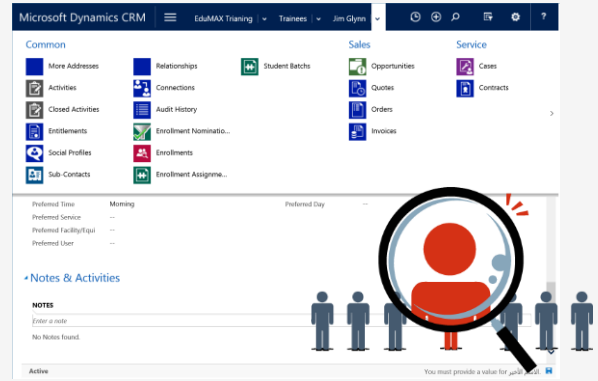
Microsoft Dynamics CRM | EduMAX Training | Trainees | Jim Glynn

Common
More Addresses
Activities
Closed Activities
Entitlements
Social Profiles
Sub-Contacts
Relationships
Connections
Audit History
Enrollment Nominatio...
Enrollments
Enrollment Assignme...
Student Batchs

Sales
Opportunities
Quotes
Orders
Invoices

Service
Cases
Contracts

Preferred Time Morning
Preferred Service --
Preferred Facility/Equi --
Preferred User --
Preferred Day --

Notes & Activities
NOTES
Enter a note
No Notes found.

Active
You must provide a value for الاسم الأخير